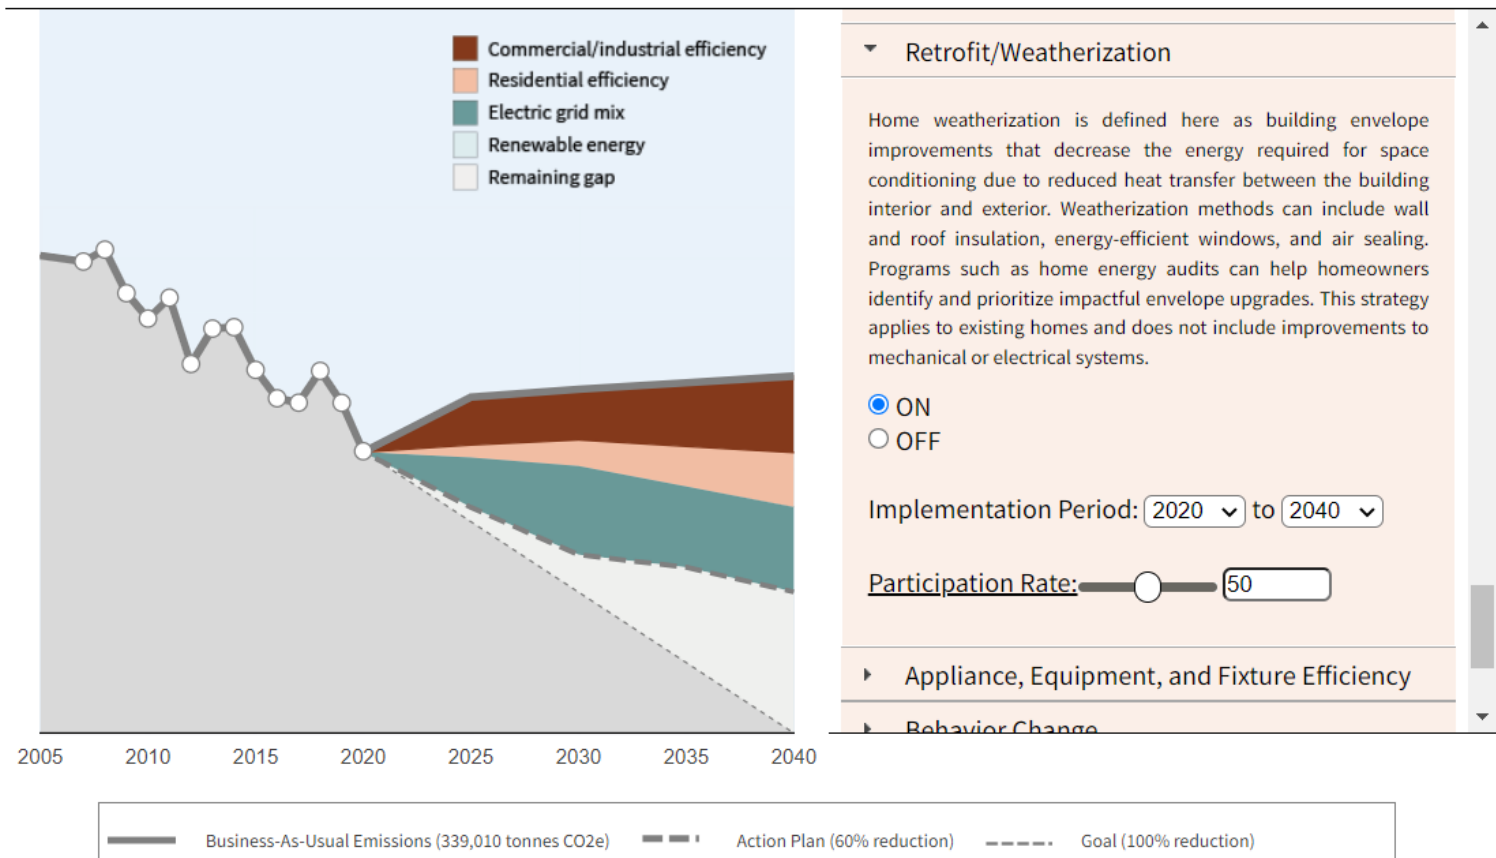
Commercial/industrial efficiency
Residential efficiency
Electric grid mix
Renewable energy
Remaining gap

2005 2010 2015 2020 2025 2030 2035 2040

Retrofit/Weatherization

Home weatherization is defined here as building envelope improvements that decrease the energy required for space conditioning due to reduced heat transfer between the building interior and exterior. Weatherization methods can include wall and roof insulation, energy-efficient windows, and air sealing. Programs such as home energy audits can help homeowners identify and prioritize impactful envelope upgrades. This strategy applies to existing homes and does not include improvements to mechanical or electrical systems.

ON
OFF

Implementation Period: 2020 to 2040

Participation Rate: 50

Appliance, Equipment, and Fixture Efficiency

Behavior Change

Business-As-Usual Emissions (339,010 tonnes CO2e) Action Plan (60% reduction) Goal (100% reduction)